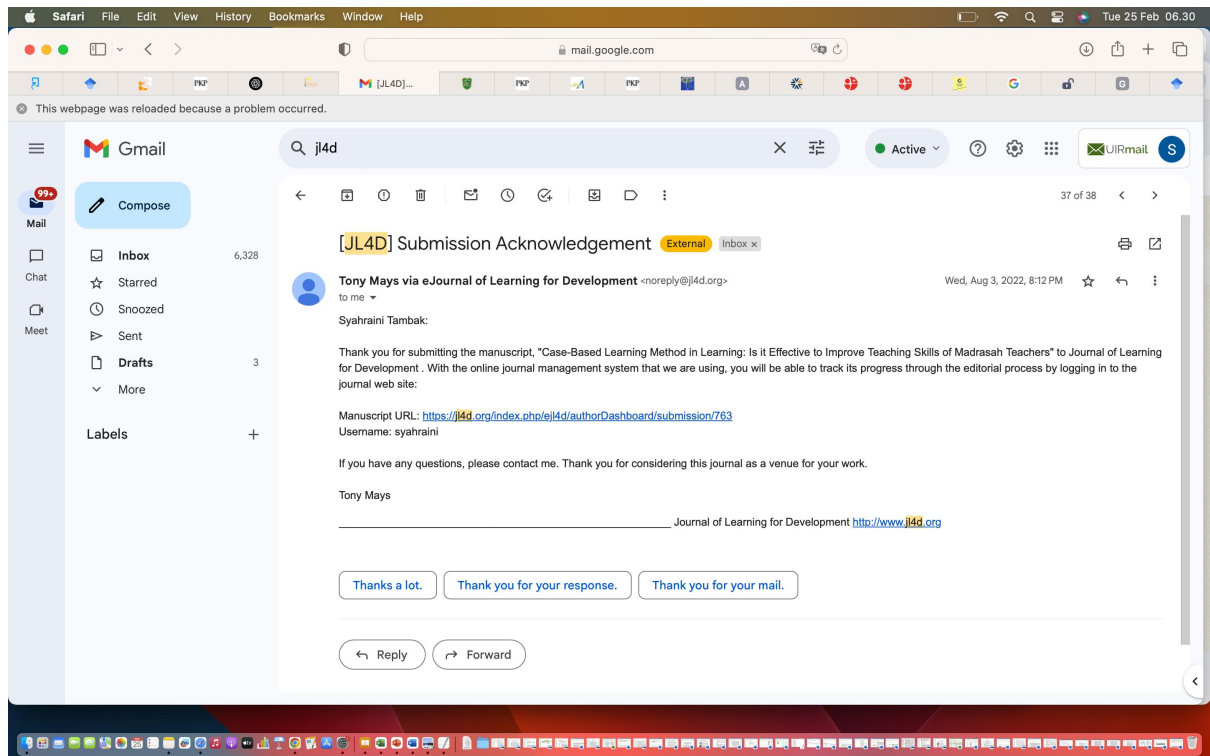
Safari File Edit View History Bookmarks Window Help

Tue 25 Feb 06.30

mail.google.com

PKP

[JL4D]...

PKP

PKP

PKP

G

This webpage was reloaded because a problem occurred.

Gmail

jl4d

Active

UIRmail

S

99+

Mail

Compose

Chat

Meet

Inbox 6,328

Starred

Snoozed

Sent

Drafts 3

More

Labels +

37 of 38

[JL4D] Submission Acknowledgement External Inbox ×

Tony Mays via eJournal of Learning for Development <noreply@jl4d.org>

to me

Wed, Aug 3, 2022, 8:12 PM

Syahraini Tambak:

Thank you for submitting the manuscript, "Case-Based Learning Method in Learning: Is it Effective to Improve Teaching Skills of Madrasah Teachers" to Journal of Learning for Development . With the online journal management system that we are using, you will be able to track its progress through the editorial process by logging in to the journal web site:

Manuscript URL: https://jl4d.org/index.php/ejl4d/authorDashboard/submission/763
Username: syahraini

If you have any questions, please contact me. Thank you for considering this journal as a venue for your work.

Tony Mays

________________________________________________ Journal of Learning for Development http://www.jl4d.org

Thanks a lot.

Thank you for your response.

Thank you for your mail.

Reply

Forward